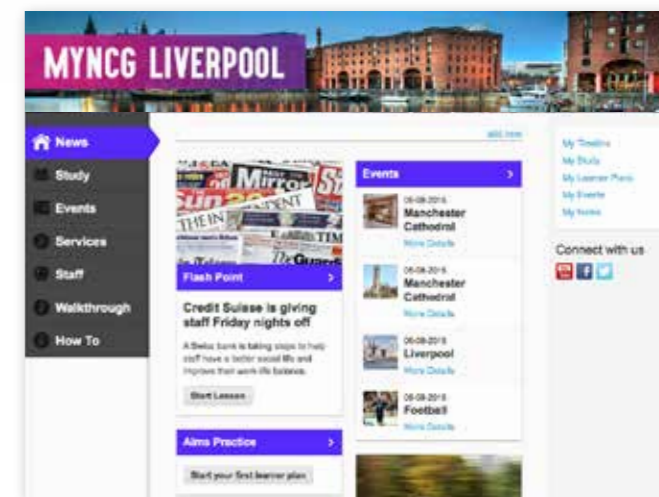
MYNCG LIVERPOOL

News
Study
Events
Services
Staff
Walkthrough
How To

add new

Flash Point
Credit Suisse is giving staff Friday nights off
A Swiss bank is taking steps to help staff have a better social life and improve their work-life balance.
Start Lesson

Aims Practice
Start your first learner plan

Events
06-08-2015
Manchester Cathedral
More Details
06-08-2015
Manchester Cathedral
More Details
06-08-2015
Liverpool
More Details
06-08-2015
Football
More Details

My Timeline
My Study
My Learner Plans
My Events
My Notes

Connect with us